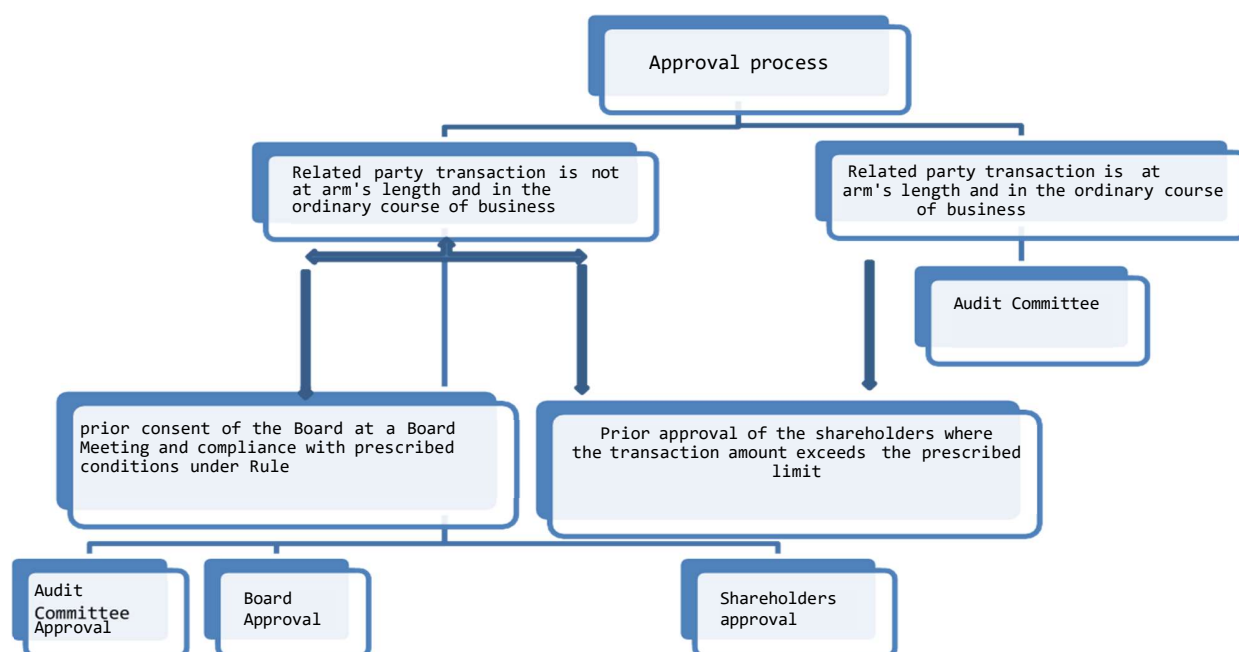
Approval process

Related party transaction is not at arm's length and in the ordinary course of business

Related party transaction is at arm's length and in the ordinary course of business

Audit Committee

prior consent of the Board at a Board Meeting and compliance with prescribed conditions under Rule

Prior approval of the shareholders where the transaction amount exceeds the prescribed limit

Audit Committee Approval

Board Approval

Shareholders approval